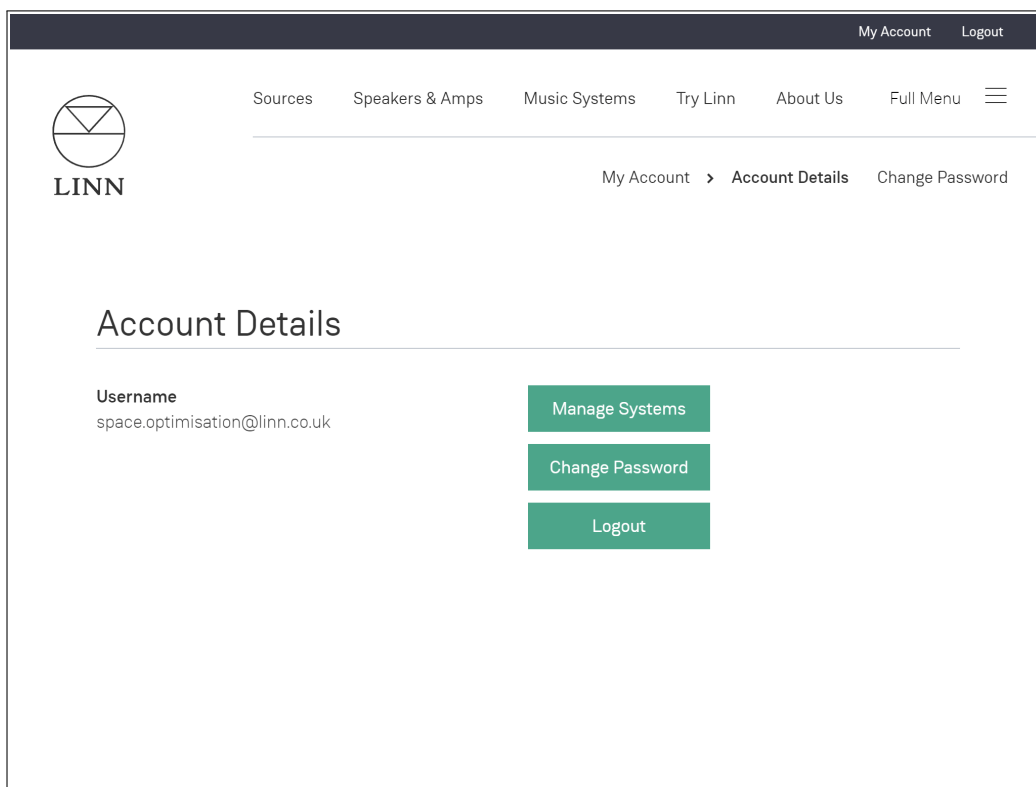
My Account Logout

LINN

Sources Speakers & Amps Music Systems Try Linn About Us Full Menu

My Account › Account Details Change Password

Account Details

Username
space.optimisation@linn.co.uk

Manage Systems

Change Password

Logout